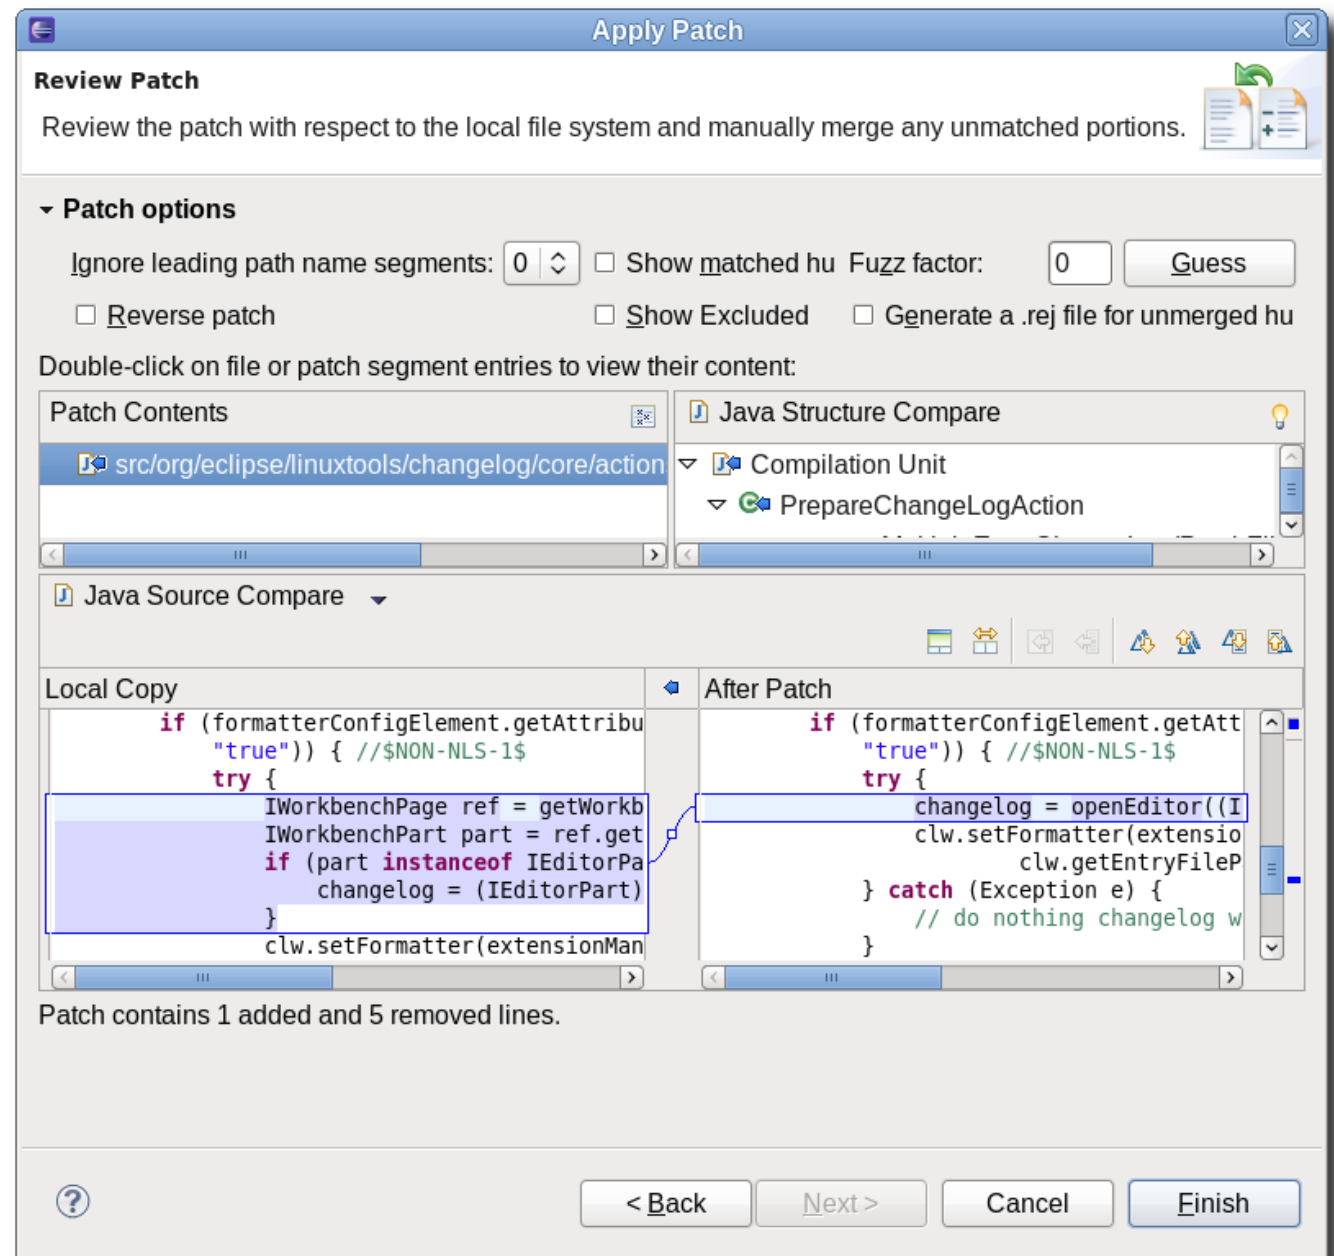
Apply Patch

Review Patch

Review the patch with respect to the local file system and manually merge any unmatched portions.

Patch options

Ignore leading path name segments: 0 Show matched hu Fuzz factor: 0 Guess

Reverse patch Show Excluded Generate a .rej file for unmerged hu

Double-click on file or patch segment entries to view their content:

Patch Contents

src/org/eclipse/linuxtools/changelog/core/action

Java Structure Compare

Compilation Unit

PrepareChangeLogAction

Java Source Compare

Local Copy

```
if (formatterConfigElement.getAttribu
    "true")) { //$NON-NLS-1$
    try {
        IWorkbenchPage ref = getWorkb
        IWorkbenchPart part = ref.get
        if (part instanceof IEditorPa
            changelog = (IEditorPart)
        }
        clw.setFormatter(extensionMan
```

After Patch

```
if (formatterConfigElement.getAtt
    "true")) { //$NON-NLS-1$
    try {
        changelog = openEditor((I
        clw.setFormatter(extensio
            clw.getEntryFileP
    } catch (Exception e) {
        // do nothing changelog w
    }
```

Patch contains 1 added and 5 removed lines.

< Back Next > Cancel Finish